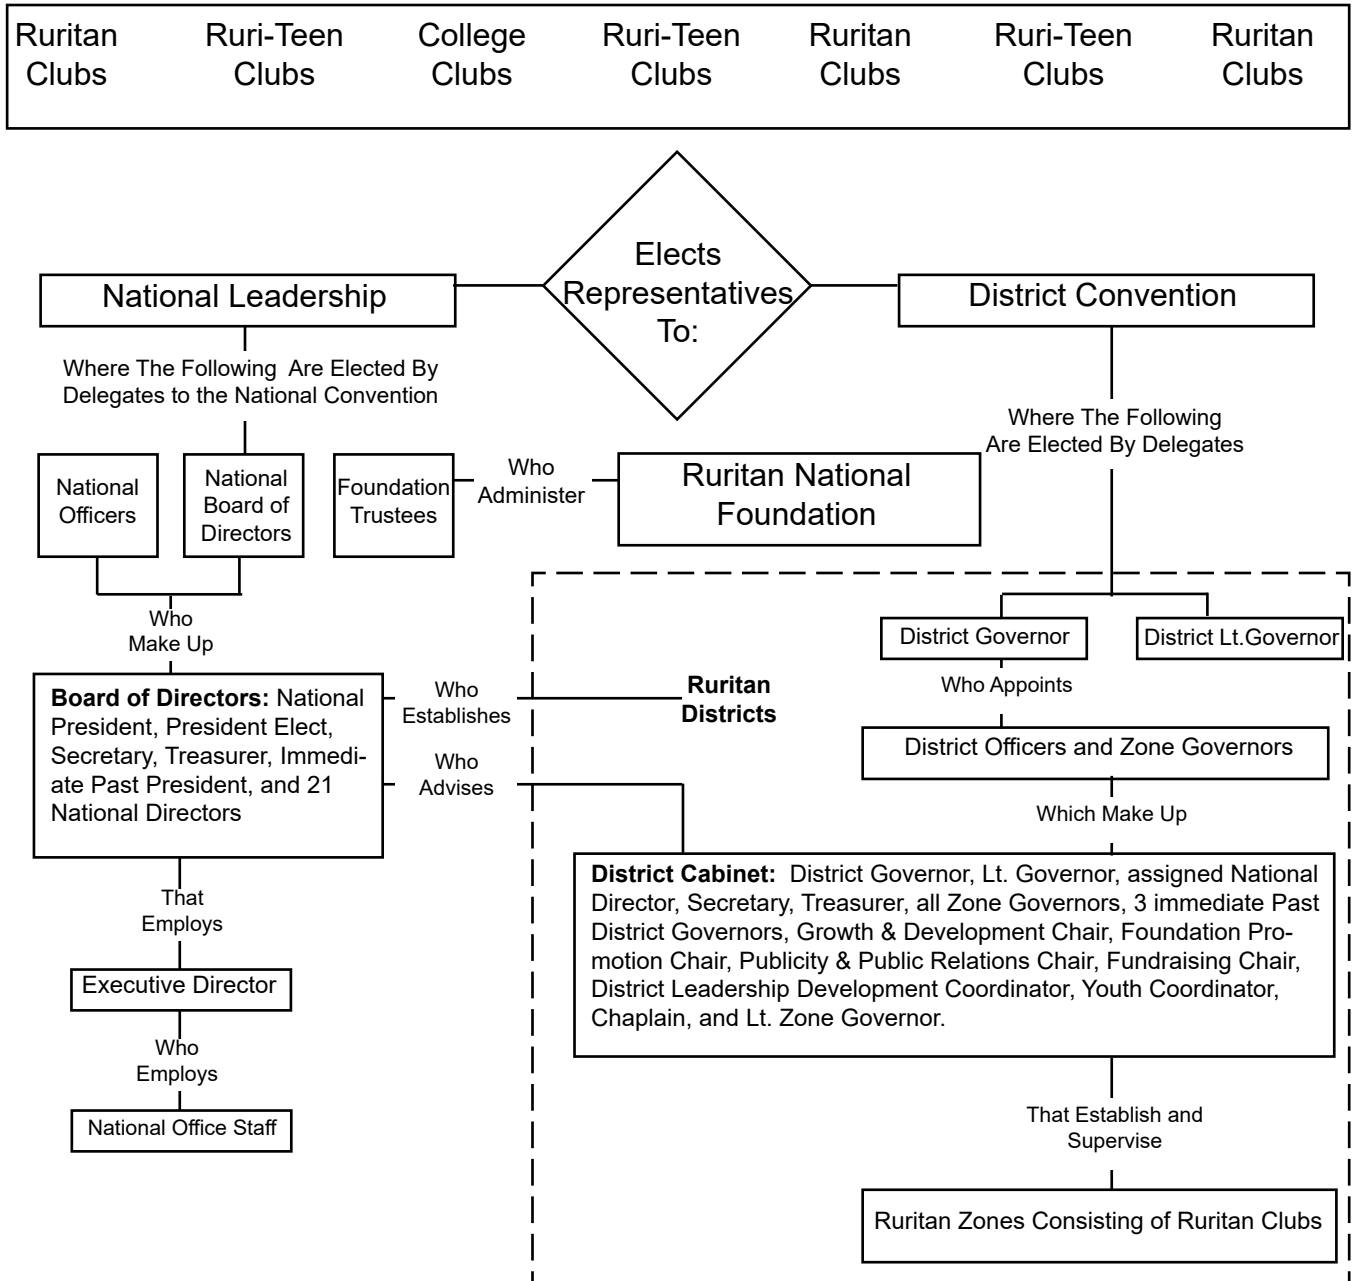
Ruritan Clubs
Ruri-Teen Clubs
College Clubs
Ruri-Teen Clubs
Ruritan Clubs
Ruri-Teen Clubs
Ruritan Clubs

Elects Representatives To:

National Leadership

District Convention

Where The Following Are Elected By Delegates to the National Convention

Where The Following Are Elected By Delegates

National Officers

National Board of Directors

Foundation Trustees

Who Administer

Ruritan National Foundation

Who Make Up

District Governor

District Lt.Governor

Who Appoints

**Board of Directors:** National President, President Elect, Secretary, Treasurer, Immediate Past President, and 21 National Directors

Who Establishes

**Ruritan Districts**

Who Advises

District Officers and Zone Governors

Which Make Up

**District Cabinet:** District Governor, Lt. Governor, assigned National Director, Secretary, Treasurer, all Zone Governors, 3 immediate Past District Governors, Growth & Development Chair, Foundation Promotion Chair, Publicity & Public Relations Chair, Fundraising Chair, District Leadership Development Coordinator, Youth Coordinator, Chaplain, and Lt. Zone Governor.

That Employs

Executive Director

Who Employs

National Office Staff

That Establish and Supervise

Ruritan Zones Consisting of Ruritan Clubs